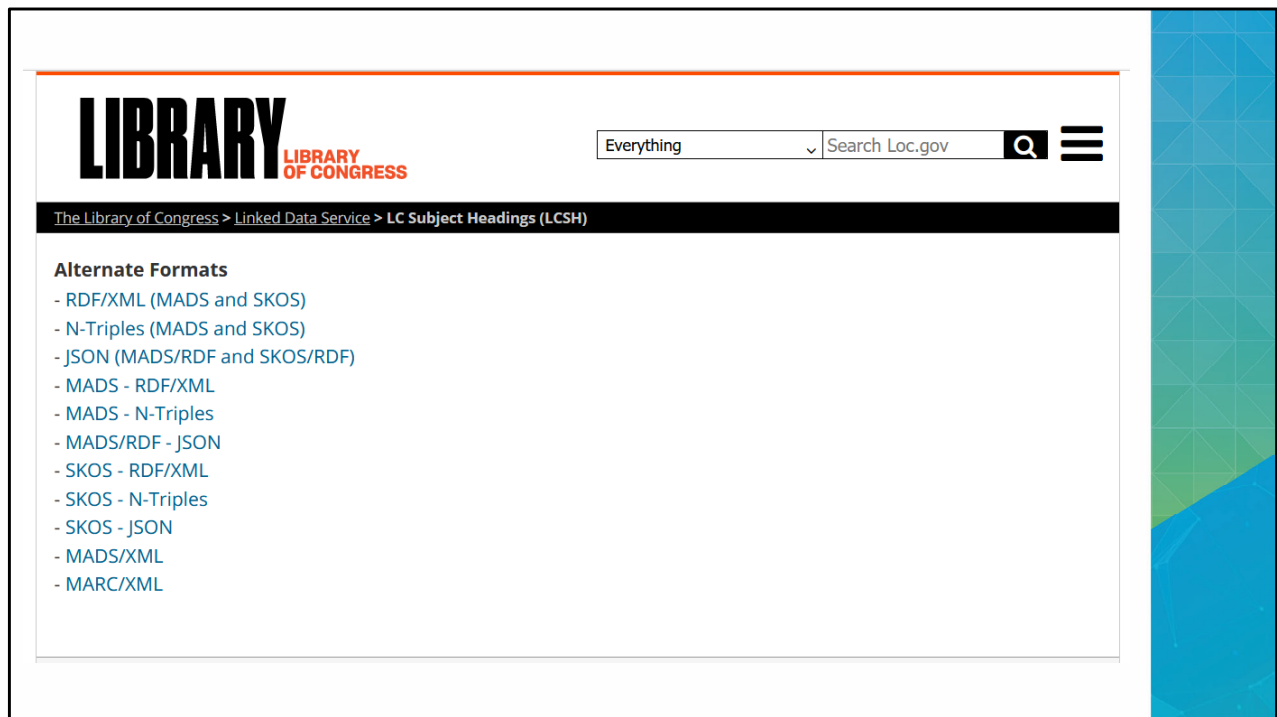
LIBRARY LIBRARY OF CONGRESS

Everything

Search Loc.gov

The Library of Congress > Linked Data Service > LC Subject Headings (LCSH)

Alternate Formats
- RDF/XML (MADS and SKOS)
- N-Triples (MADS and SKOS)
- JSON (MADS/RDF and SKOS/RDF)
- MADS - RDF/XML
- MADS - N-Triples
- MADS/RDF - JSON
- SKOS - RDF/XML
- SKOS - N-Triples
- SKOS - JSON
- MADS/XML
- MARC/XML